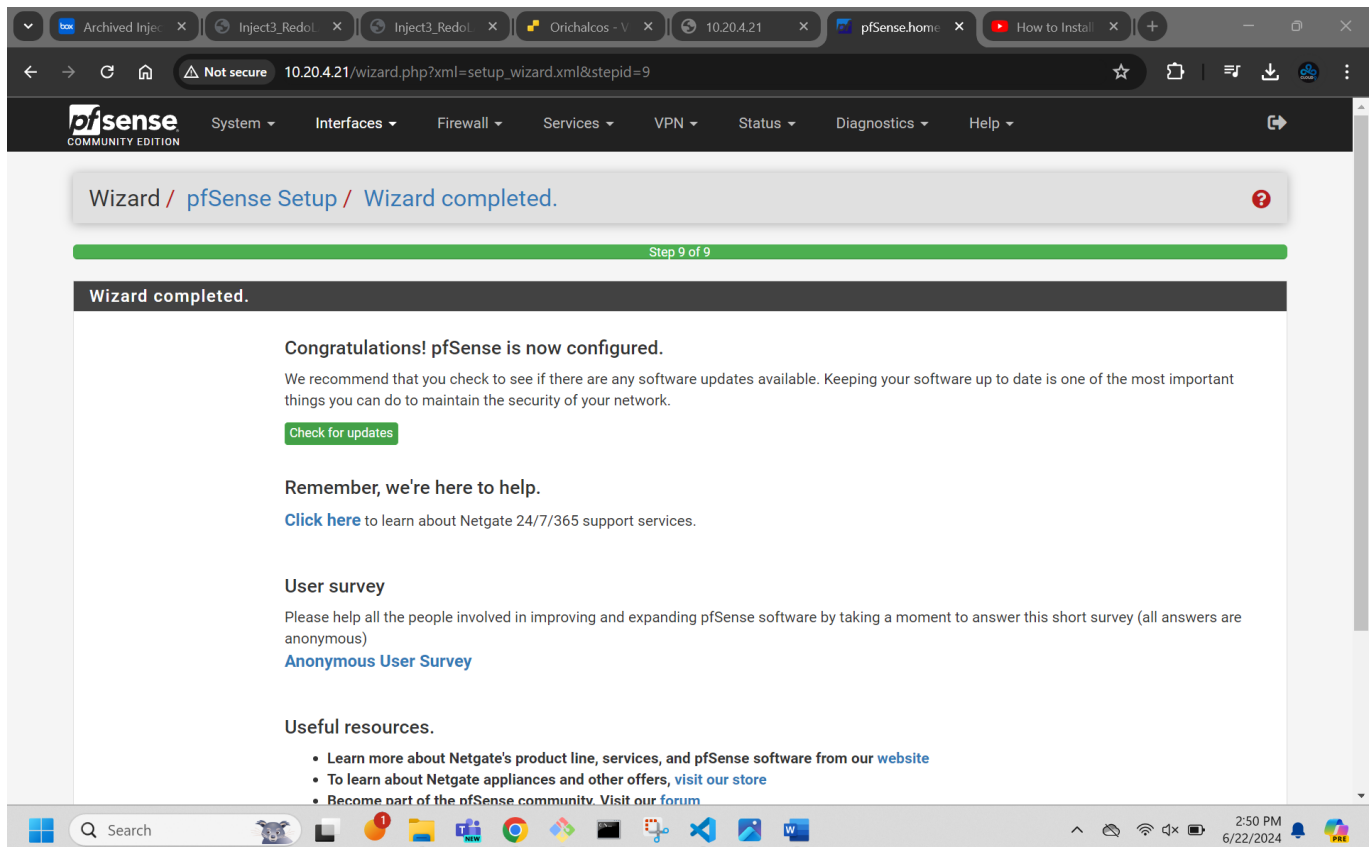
box Archived Injec ×
Inject3_RedoL ×
Inject3_RedoL ×
Orichalcos - V ×
10.20.4.21 ×
pfSense.home ×
How to Install ×
+

Not secure 10.20.4.21/wizard.php?xml=setup_wizard.xml&stepid=9

pfsense COMMUNITY EDITION
System
Interfaces
Firewall
Services
VPN
Status
Diagnostics
Help

Wizard / pfSense Setup / Wizard completed.

Step 9 of 9

Wizard completed.

Congratulations! pfSense is now configured.

We recommend that you check to see if there are any software updates available. Keeping your software up to date is one of the most important things you can do to maintain the security of your network.

Check for updates

Remember, we're here to help.

Click here to learn about Netgate 24/7/365 support services.

User survey

Please help all the people involved in improving and expanding pfSense software by taking a moment to answer this short survey (all answers are anonymous)

Anonymous User Survey

Useful resources.

• Learn more about Netgate's product line, services, and pfSense software from our website
• To learn about Netgate appliances and other offers, visit our store
• Become part of the pfSense community. Visit our forum

Search
1
NEW
PRE
2:50 PM
6/22/2024